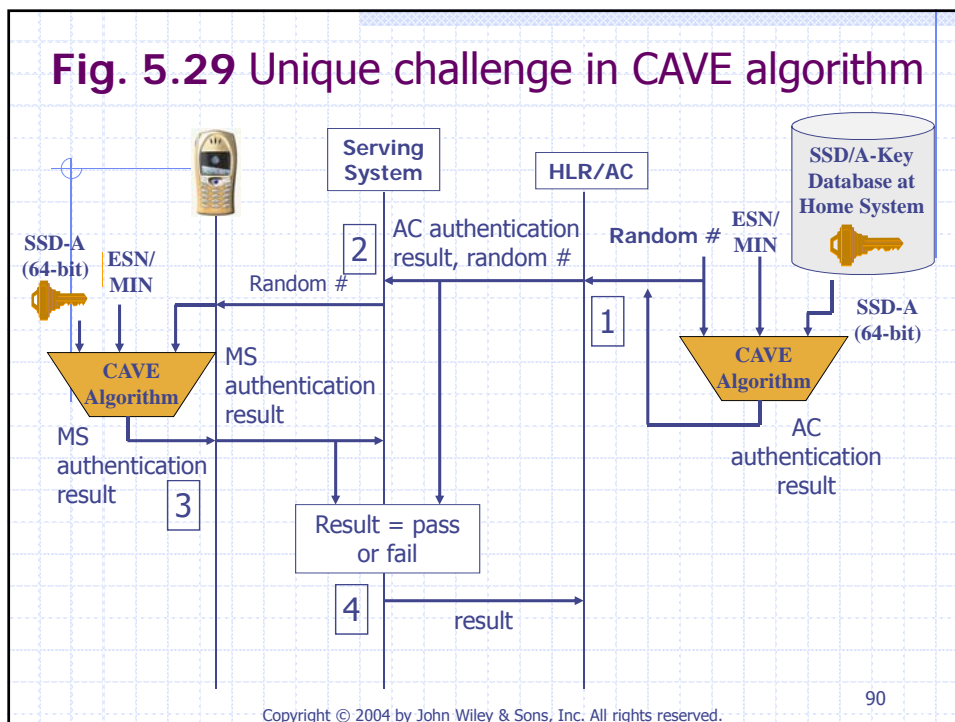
Fig. 5.29 Unique challenge in CAVE algorithm

Serving System

HLR/AC

SSD/A-Key Database at Home System

SSD-A (64-bit)

ESN/ MIN

2

AC authentication result, random #

Random #

ESN/ MIN

Random #

1

SSD-A (64-bit)

CAVE Algorithm

MS authentication result

CAVE Algorithm

MS authentication result

AC authentication result

3

Result = pass or fail

4

result

90

Copyright © 2004 by John Wiley & Sons, Inc. All rights reserved.